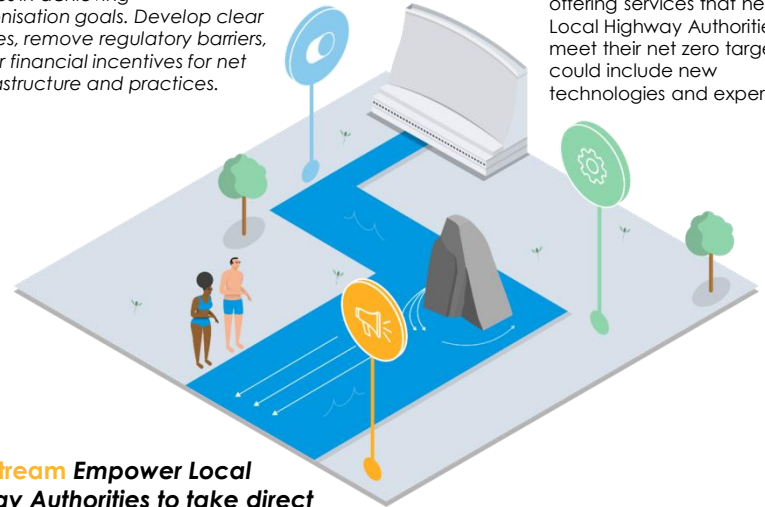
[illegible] in achieving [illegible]nisation goals. Develop clear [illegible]es, remove regulatory barriers, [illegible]r financial incentives for net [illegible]astructure and practices.

offering services that he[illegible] Local Highway Authoritie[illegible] meet their net zero targe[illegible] could include new technologies and exper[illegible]

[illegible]tream Empower Local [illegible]ay Authorities to take direct